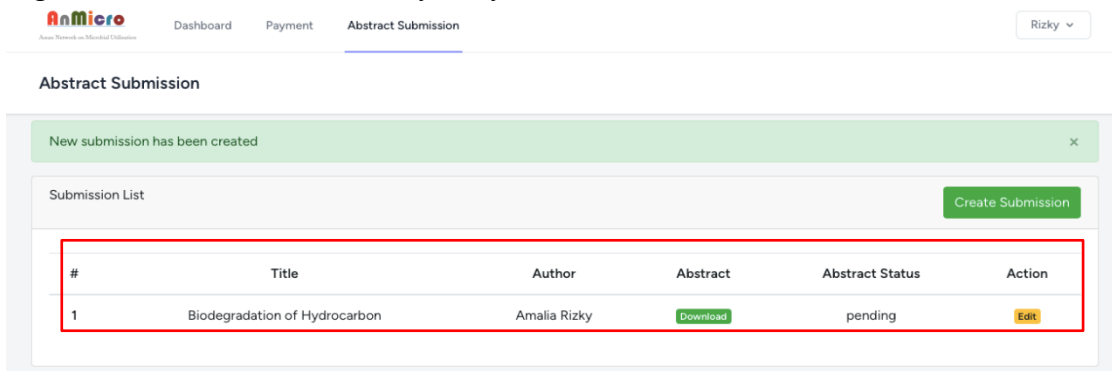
AnMicro
Asian Network on Microbial Utilization

Dashboard Payment Abstract Submission

Rizky

Abstract Submission

New submission has been created ×

Submission List

Create Submission

| # | Title | Author | Abstract | Abstract Status | Action |
|---|---|---|---|---|---|
| 1 | Biodegradation of Hydrocarbon | Amalia Rizky | Download | pending | Edit |